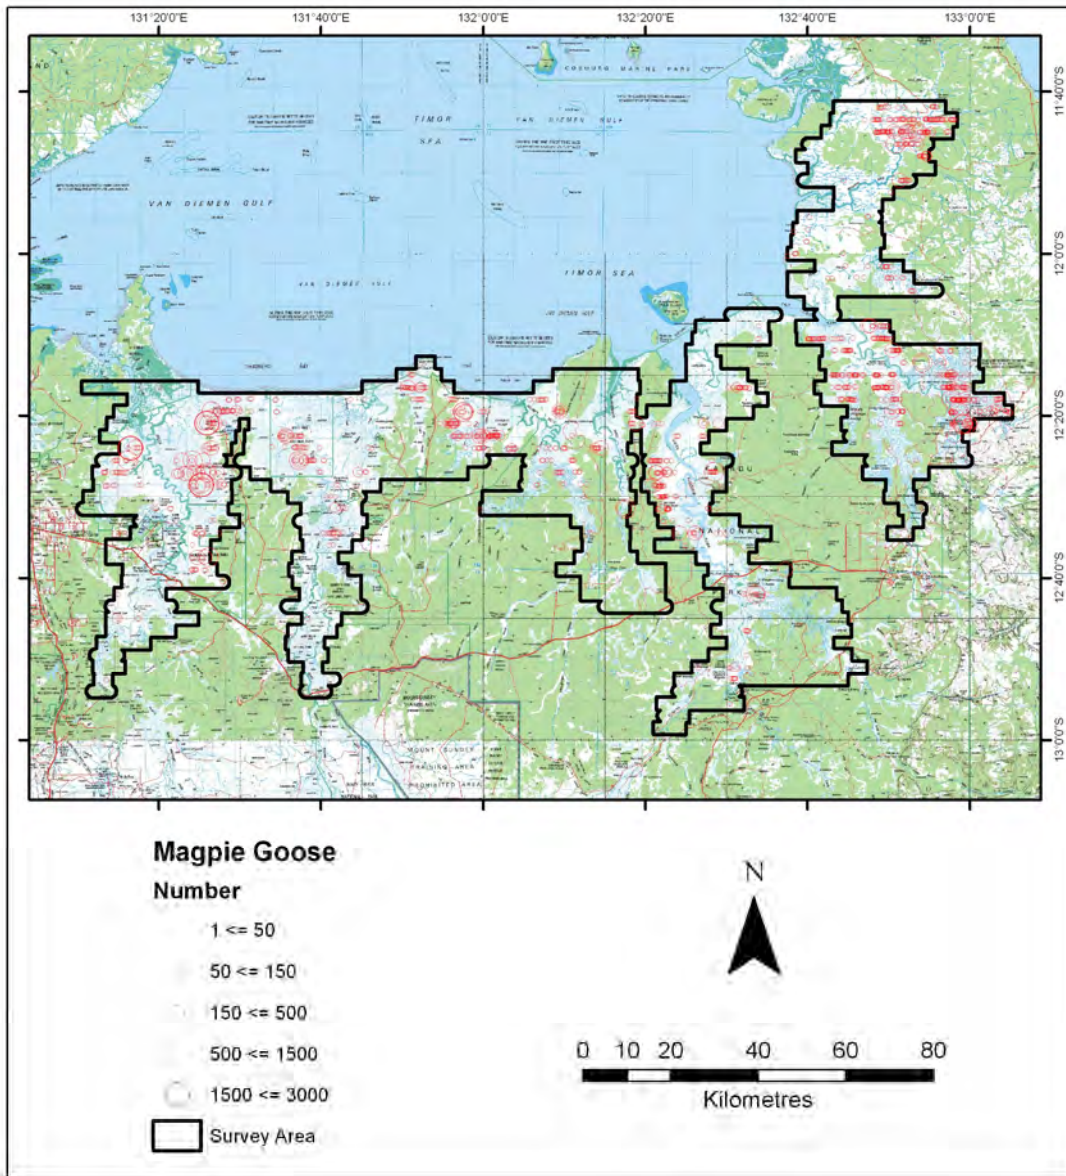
131°20'0"E
131°40'0"E
132°0'0"E
132°20'0"E
132°40'0"E
133°0'0"E

11°40'0"S
12°0'0"S
12°20'0"S
12°40'0"S
13°0'0"S

TIMOR SEA
VAN DIEMEN GULF
VAN DIEMEN GULF
TIMOR SEA
VAN DIEMEN GULF
COBOURG MARINE PARK
NATIONAL
MOUNT BUNDEY TRAINING AREA PROHIBITED AREA

Magpie Goose
Number
1 <= 50
50 <= 150
150 <= 500
500 <= 1500
1500 <= 3000
Survey Area

N
0 10 20 40 60 80
Kilometres